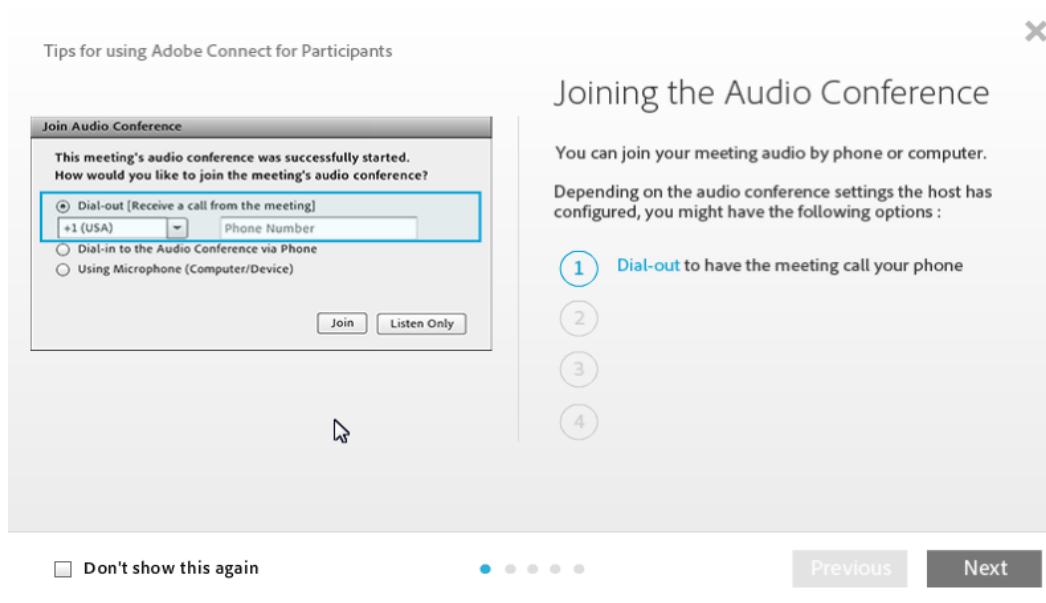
Tips for using Adobe Connect for Participants

Join Audio Conference

This meeting's audio conference was successfully started.
How would you like to join the meeting's audio conference?

Dial-out [Receive a call from the meeting]
+1 (USA)
Phone Number
Dial-in to the Audio Conference via Phone
Using Microphone (Computer/Device)

Join
Listen Only

Joining the Audio Conference

You can join your meeting audio by phone or computer.

Depending on the audio conference settings the host has configured, you might have the following options :

1 Dial-out to have the meeting call your phone

2

3

4

Don't show this again

Previous

Next